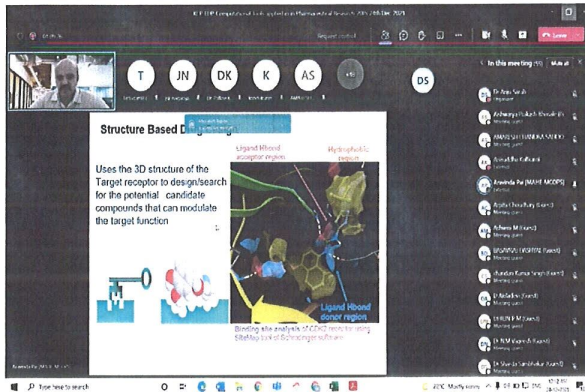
ICT FDP Computational Tools applied in Pharmaceutical Research 20th-29th Dec 2021

Request control

Leave

T JN DK K AS DS

In this meeting (99) Mute all

Structure Based D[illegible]

Uses the 3D structure of the Target receptor to design/search for the potential candidate compounds that can modulate the target function

Ligand Hbond acceptor region

Hydrophobic region

Ligand Hbond donor region

Binding site analysis of CDK2 receptor using SiteMap tool of Schrodinger software

Dr. Anju Sarah
Organizer

Aishwarya Prakash Khande (Guest)

AMARESH CHANDRA MODI

Arvind Pai Kulkarni

Aravinda Pai (MAHE-MCOPS)

Arpita Chaudhary (Guest)

Ashwin M (Guest)

BASAVARAJ HADIMANI (Guest)

chandan Kumar Singh (Guest)

D Adiseshu (Guest)

DHIVYA P M (Guest)

Dr. NIM Kapoor (Guest)

Dr. Shardul Shrimal (Guest)

Meeting guest

Type here to search

29°C Mostly sunny

10:47 AM 28-12-2021